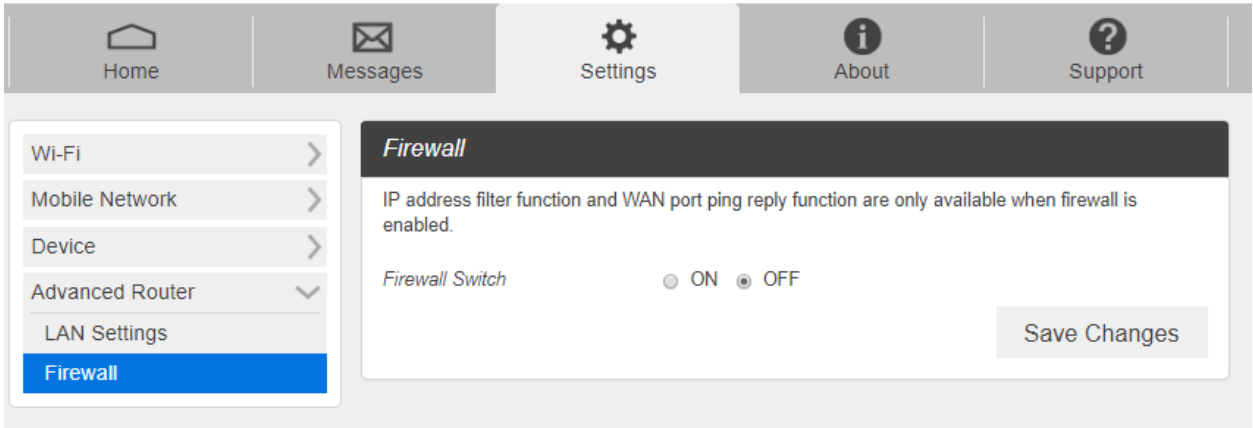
Home
Messages
Settings
About
Support

Wi-Fi
Mobile Network
Device
Advanced Router
LAN Settings
Firewall

Firewall

IP address filter function and WAN port ping reply function are only available when firewall is enabled.

Firewall Switch ON OFF

Save Changes